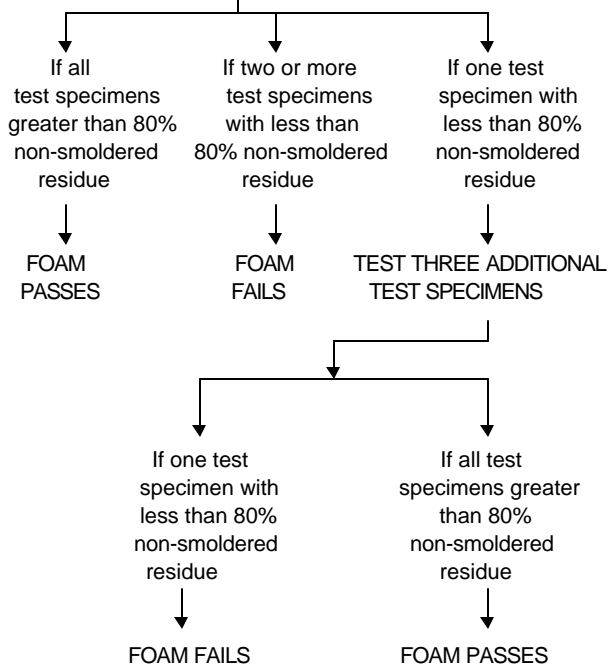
If all test specimens greater than 80% non-smoldered residue

FOAM PASSES

If two or more test specimens with less than 80% non-smoldered residue

FOAM FAILS

If one test specimen with less than 80% non-smoldered residue

TEST THREE ADDITIONAL TEST SPECIMENS

If one test specimen with less than 80% non-smoldered residue

FOAM FAILS

If all test specimens greater than 80% non-smoldered residue

FOAM PASSES